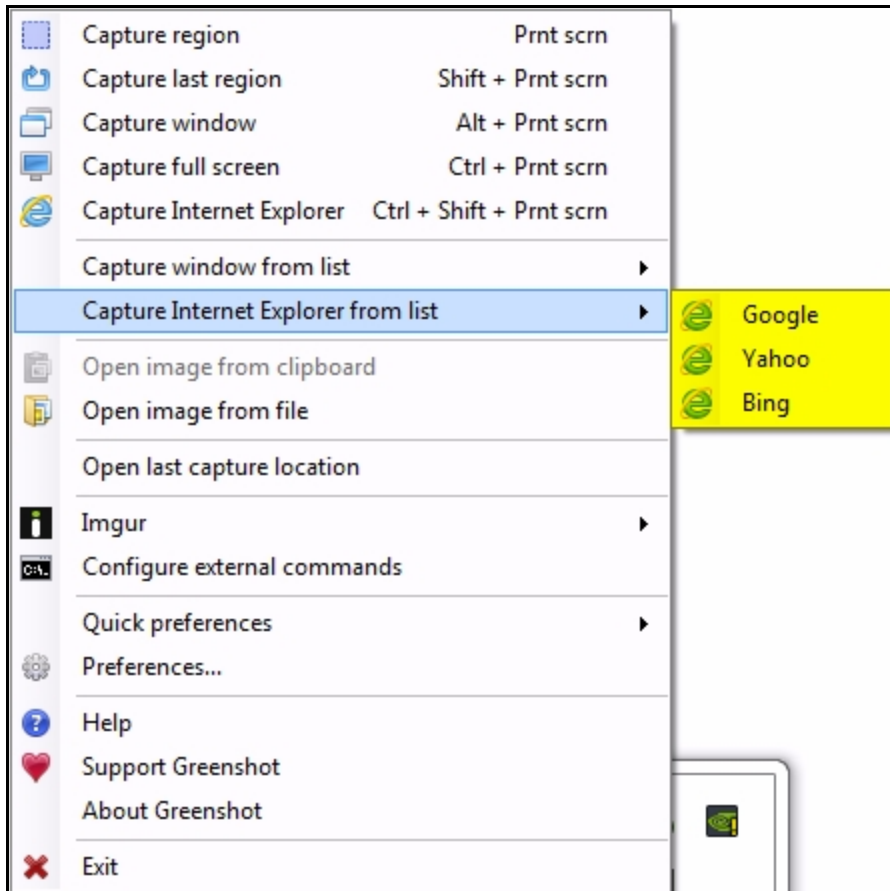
Capture region Prnt scrn
Capture last region Shift + Prnt scrn
Capture window Alt + Prnt scrn
Capture full screen Ctrl + Prnt scrn
Capture Internet Explorer Ctrl + Shift + Prnt scrn

Capture window from list
Capture Internet Explorer from list

Google
Yahoo
Bing

Open image from clipboard
Open image from file

Open last capture location

Imgur
Configure external commands

Quick preferences
Preferences...

Help
Support Greenshot
About Greenshot

Exit